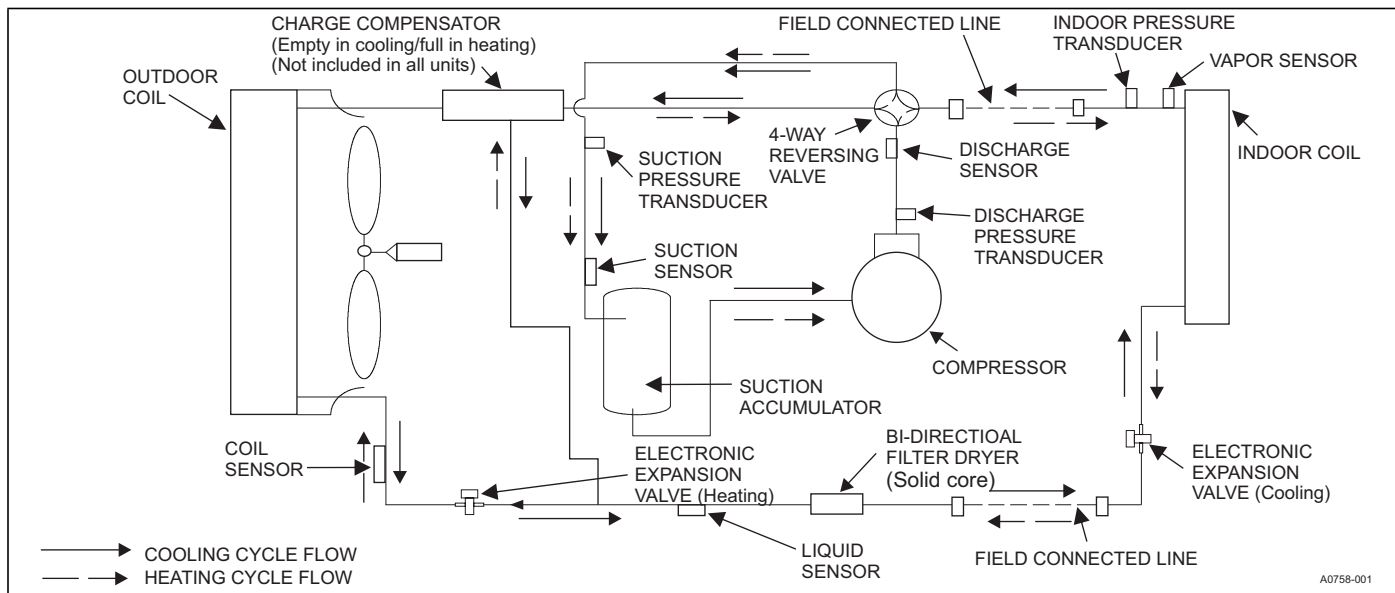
CHARGE COMPENSATOR
(Empty in cooling/full in heating)
(Not included in all units)

FIELD CONNECTED LINE

INDOOR PRESSURE TRANSDUCER

VAPOR SENSOR

OUTDOOR COIL

4-WAY REVERSING VALVE

DISCHARGE SENSOR

INDOOR COIL

SUCTION PRESSURE TRANSDUCER

DISCHARGE PRESSURE TRANSDUCER

SUCTION SENSOR

COMPRESSOR

SUCTION ACCUMULATOR

COIL SENSOR

ELECTRONIC EXPANSION VALVE (Heating)

BI-DIRECTIOAL FILTER DRYER (Solid core)

ELECTRONIC EXPANSION VALVE (Cooling)

LIQUID SENSOR

FIELD CONNECTED LINE

COOLING CYCLE FLOW
HEATING CYCLE FLOW

A0758-001